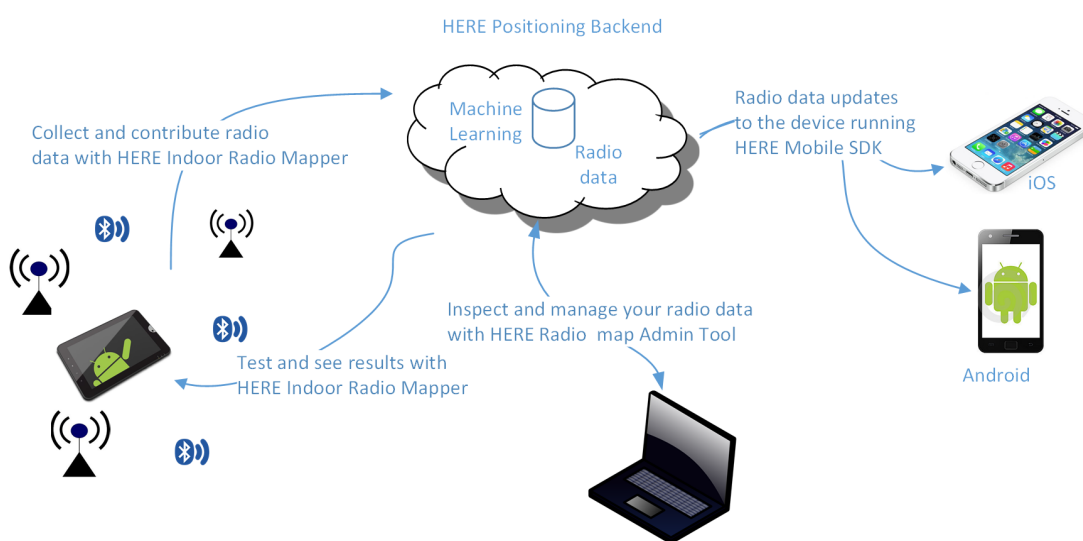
HERE Positioning Backend

Machine Learning

Radio data

Collect and contribute radio data with HERE Indoor Radio Mapper

Radio data updates to the device running HERE Mobile SDK

iOS

Android

Inspect and manage your radio data with HERE Radio map Admin Tool

Test and see results with HERE Indoor Radio Mapper